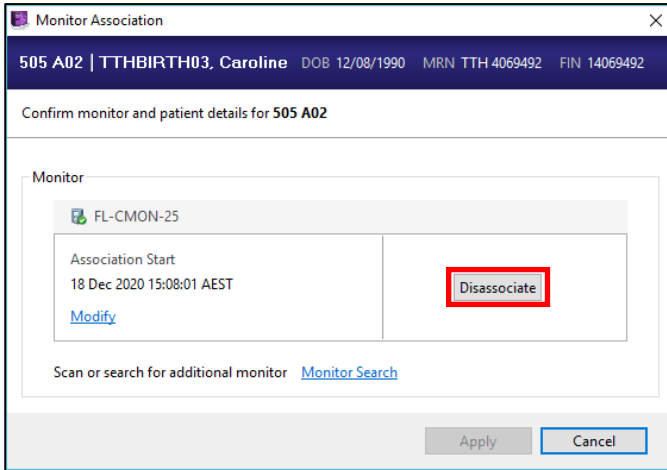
Monitor Association

505 A02 | TTHBIRTH03, Caroline DOB 12/08/1990 MRN TTH 4069492 FIN 14069492

Confirm monitor and patient details for **505 A02**

Monitor

FL-CMON-25

Association Start
18 Dec 2020 15:08:01 AEST

Modify

Disassociate

Scan or search for additional monitor Monitor Search

Apply Cancel